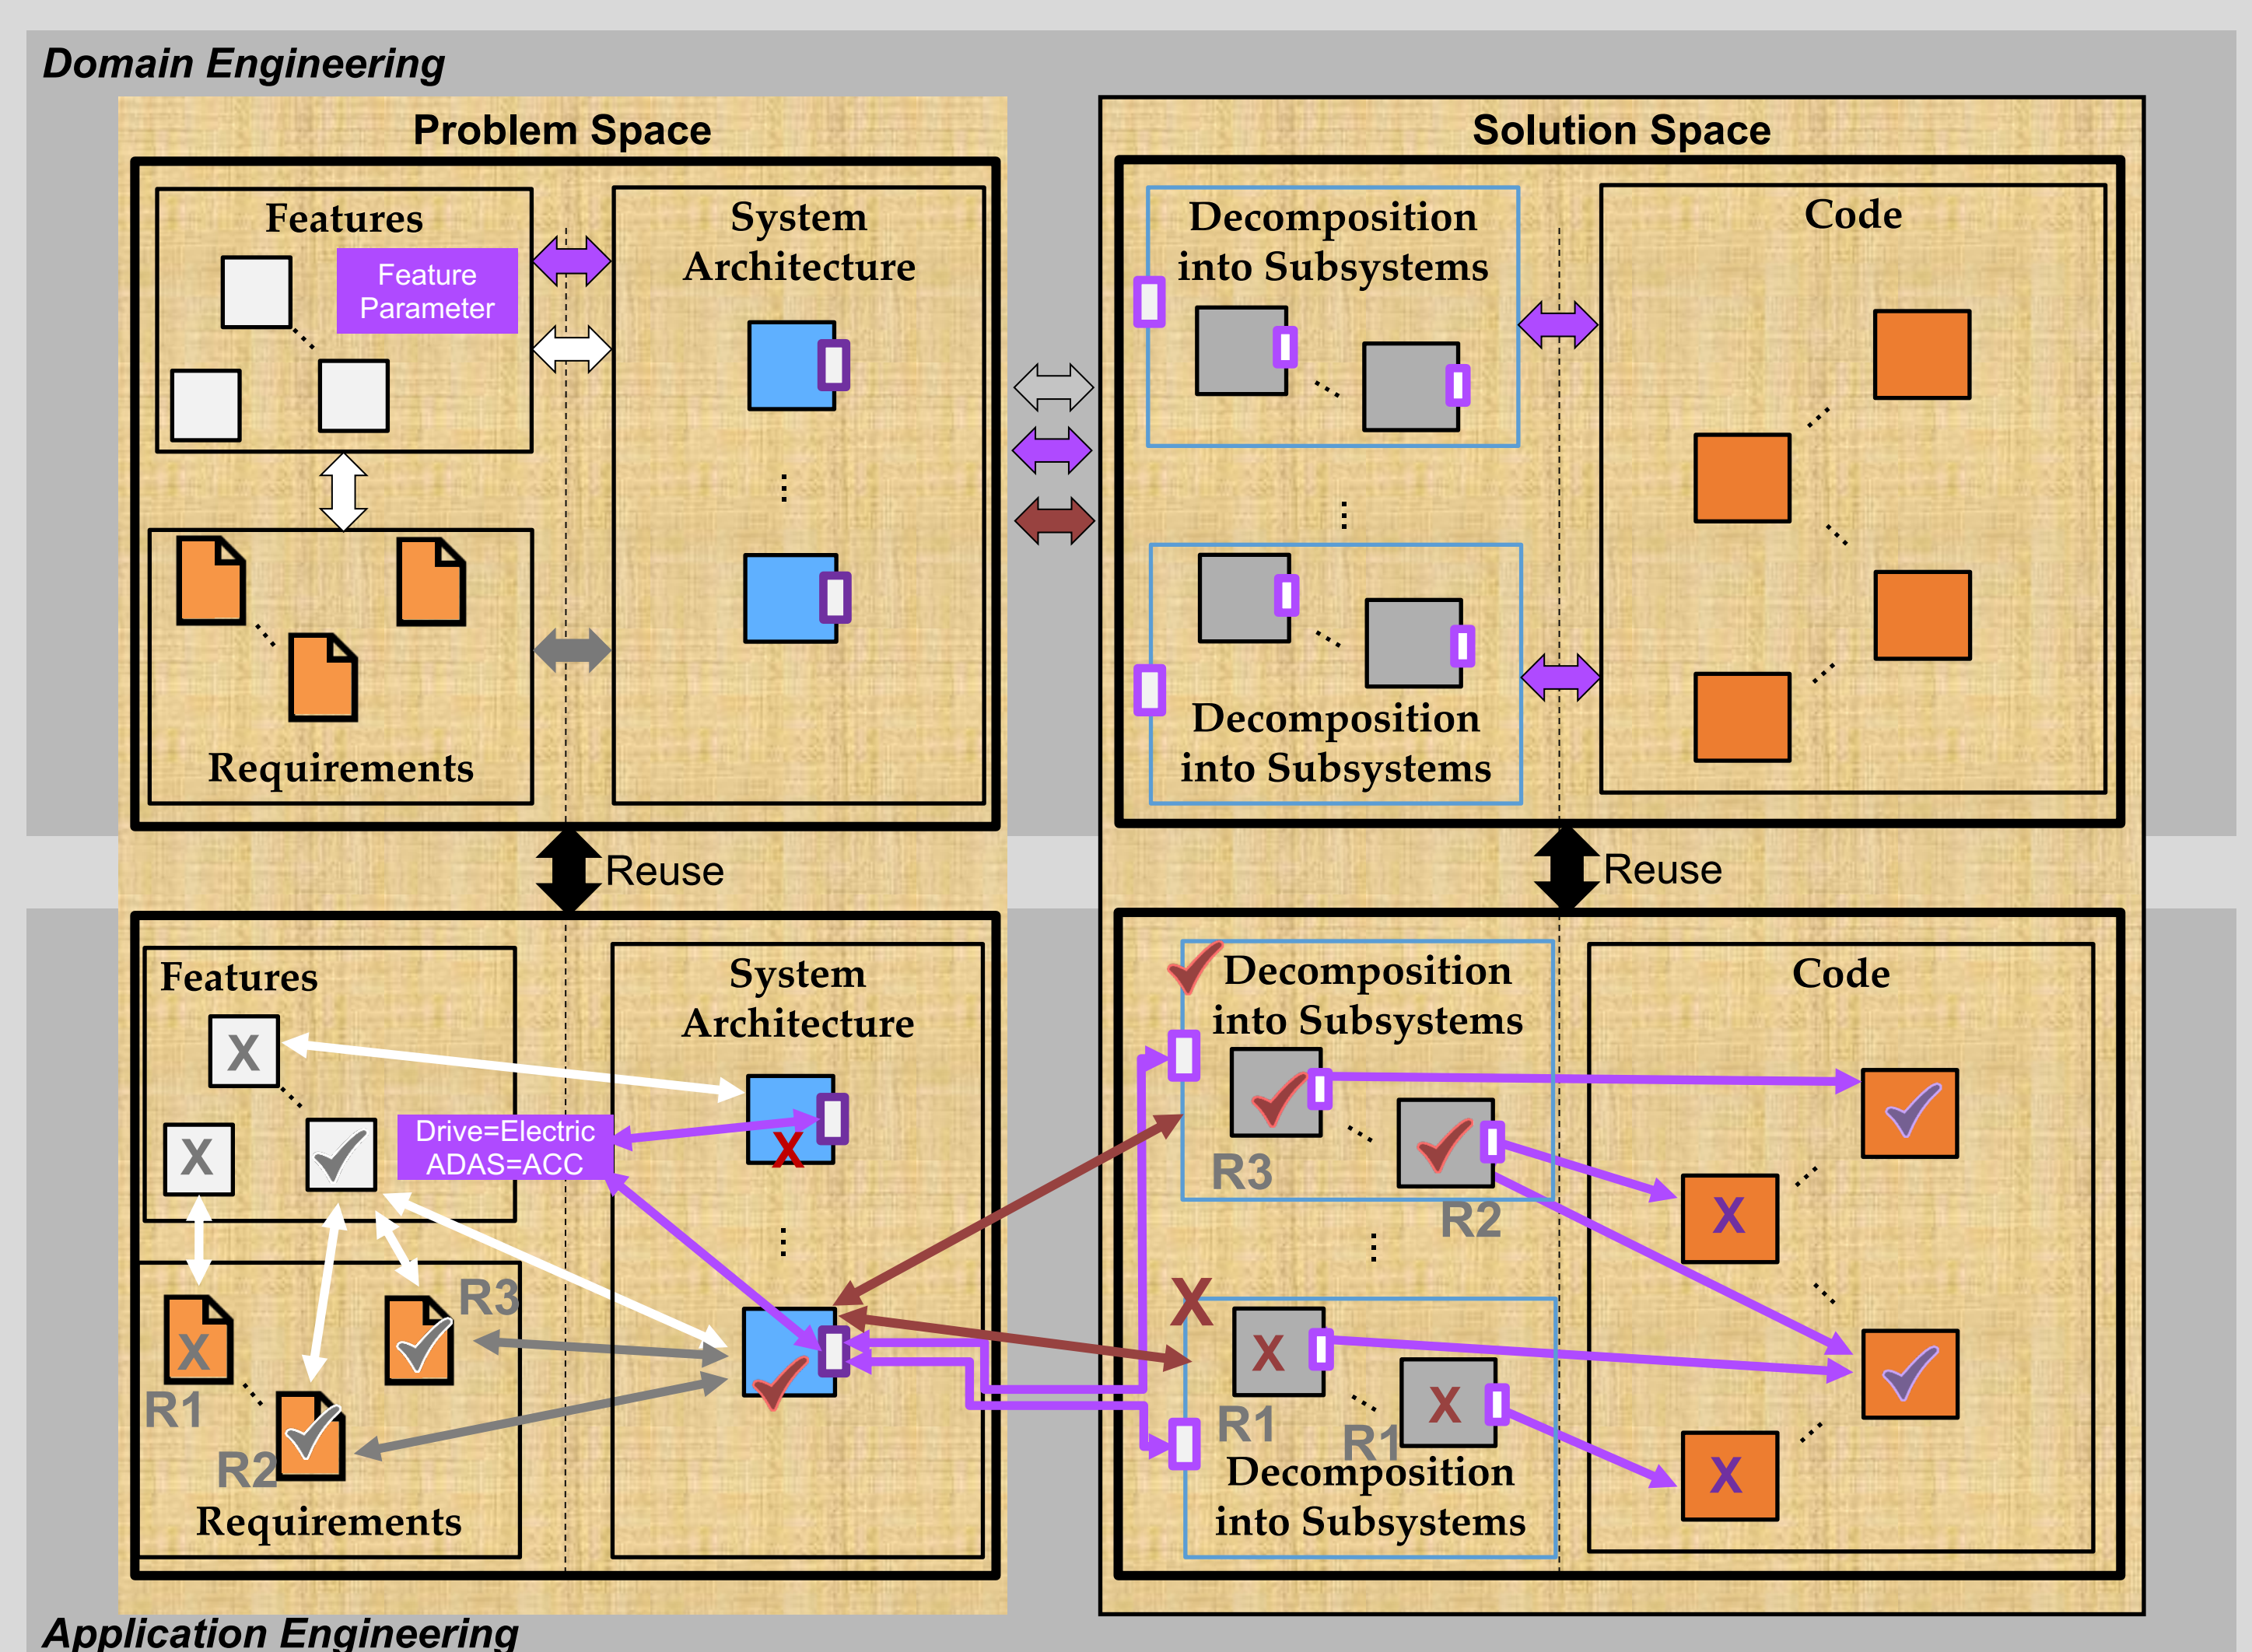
Domain Engineering

Problem Space

Features

Feature Parameter

Requirements

System Architecture

Solution Space

Decomposition into Subsystems

Decomposition into Subsystems

Code

Reuse

Reuse

Features

X

X

Drive=Electric ADAS=ACC

R3

X

R1

R2

Requirements

System Architecture

X

Decomposition into Subsystems

R3

R2

X

X

X

R1

R1

Decomposition into Subsystems

Code

X

X

Application Engineering